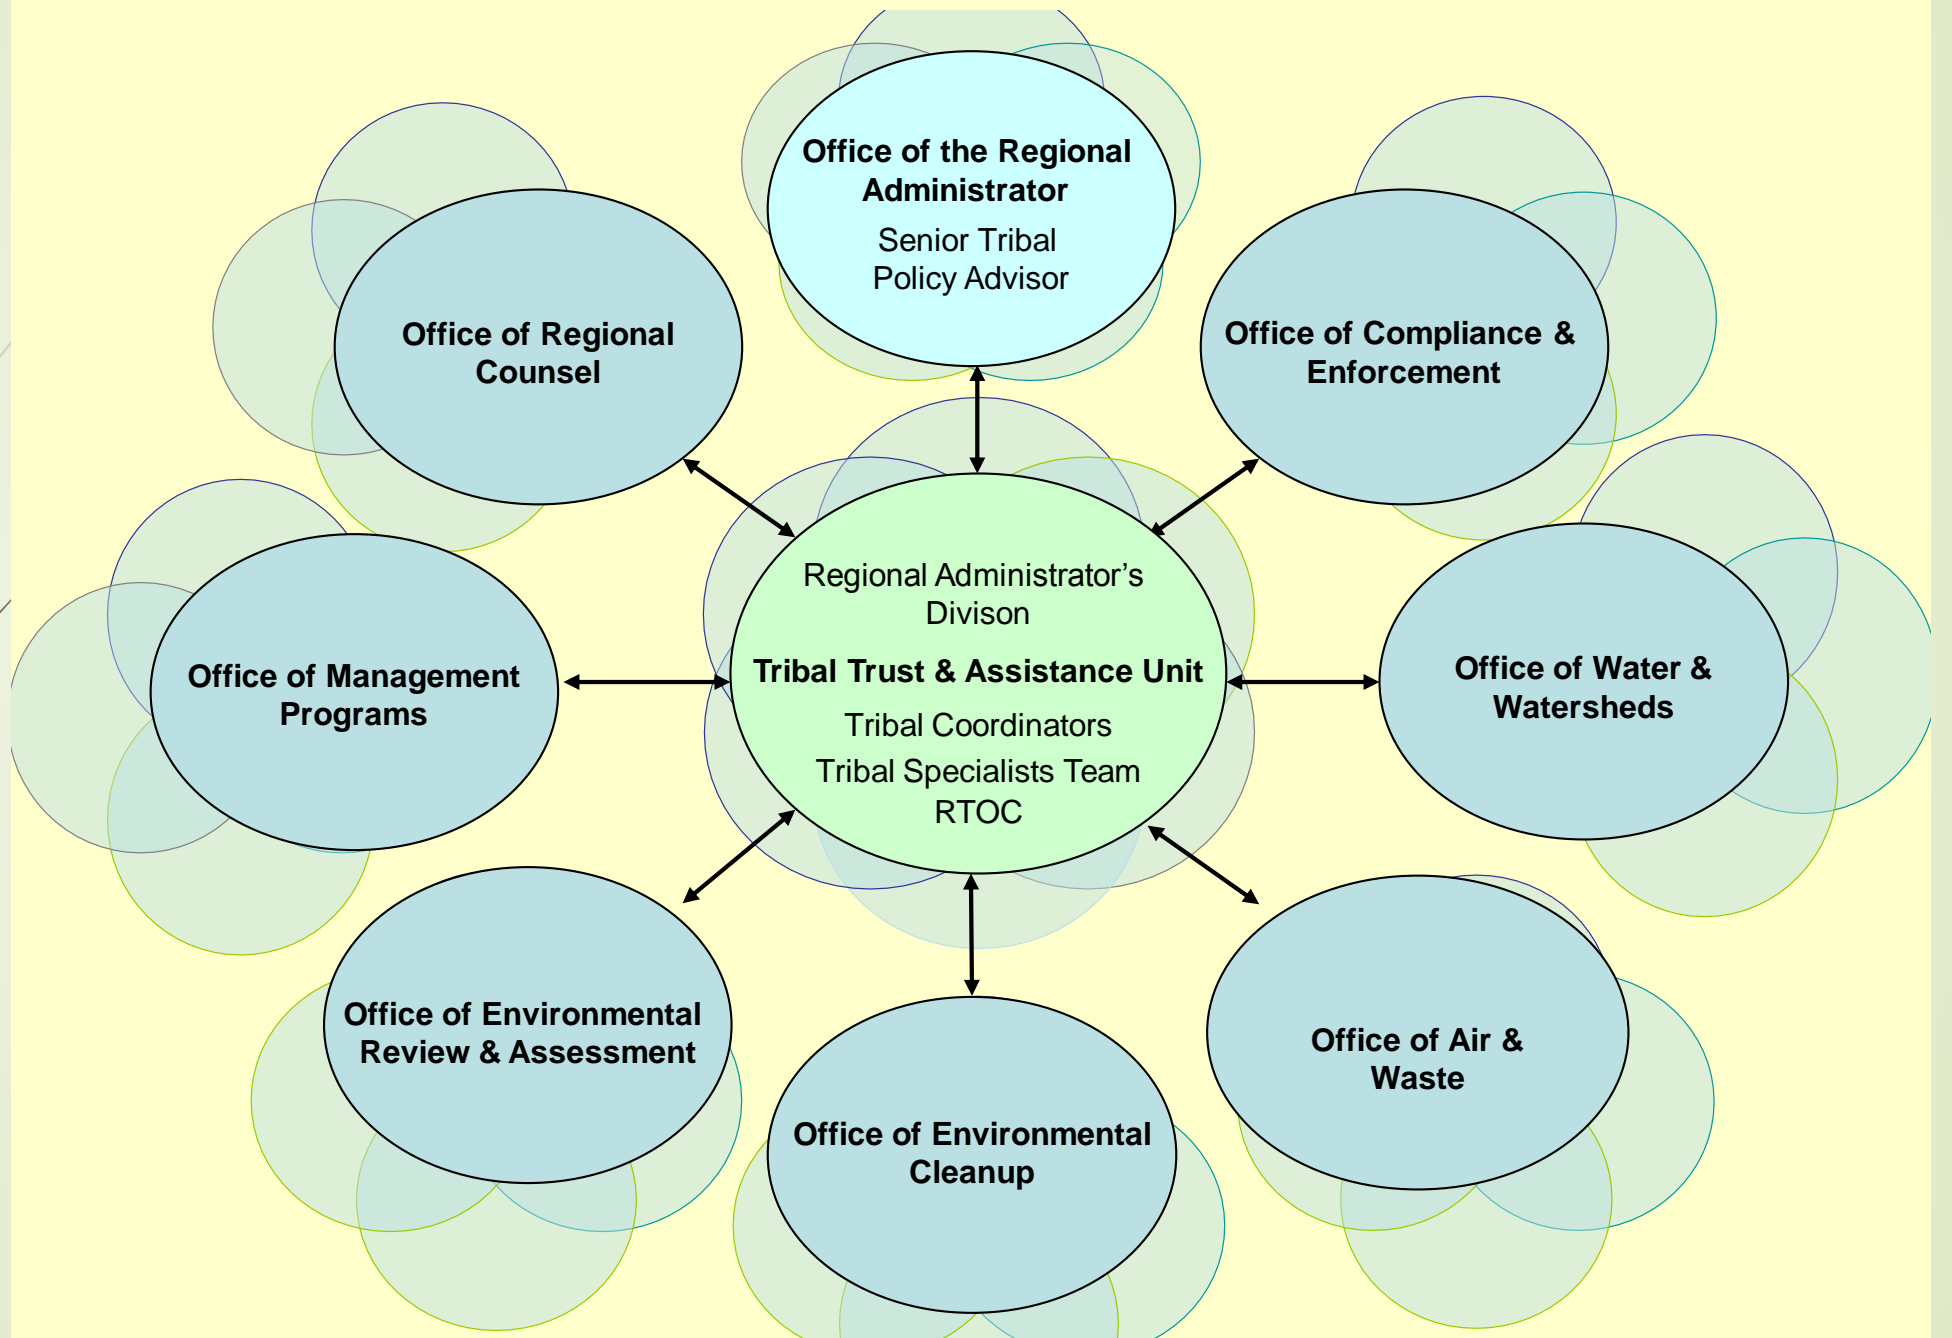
Office of the Regional Administrator
Senior Tribal Policy Advisor

Office of Regional Counsel

Office of Compliance & Enforcement

Office of Management Programs

Regional Administrator’s Divison
Tribal Trust & Assistance Unit
Tribal Coordinators
Tribal Specialists Team
RTOC

Office of Water & Watersheds

Office of Environmental Review & Assessment

Office of Environmental Cleanup

Office of Air & Waste